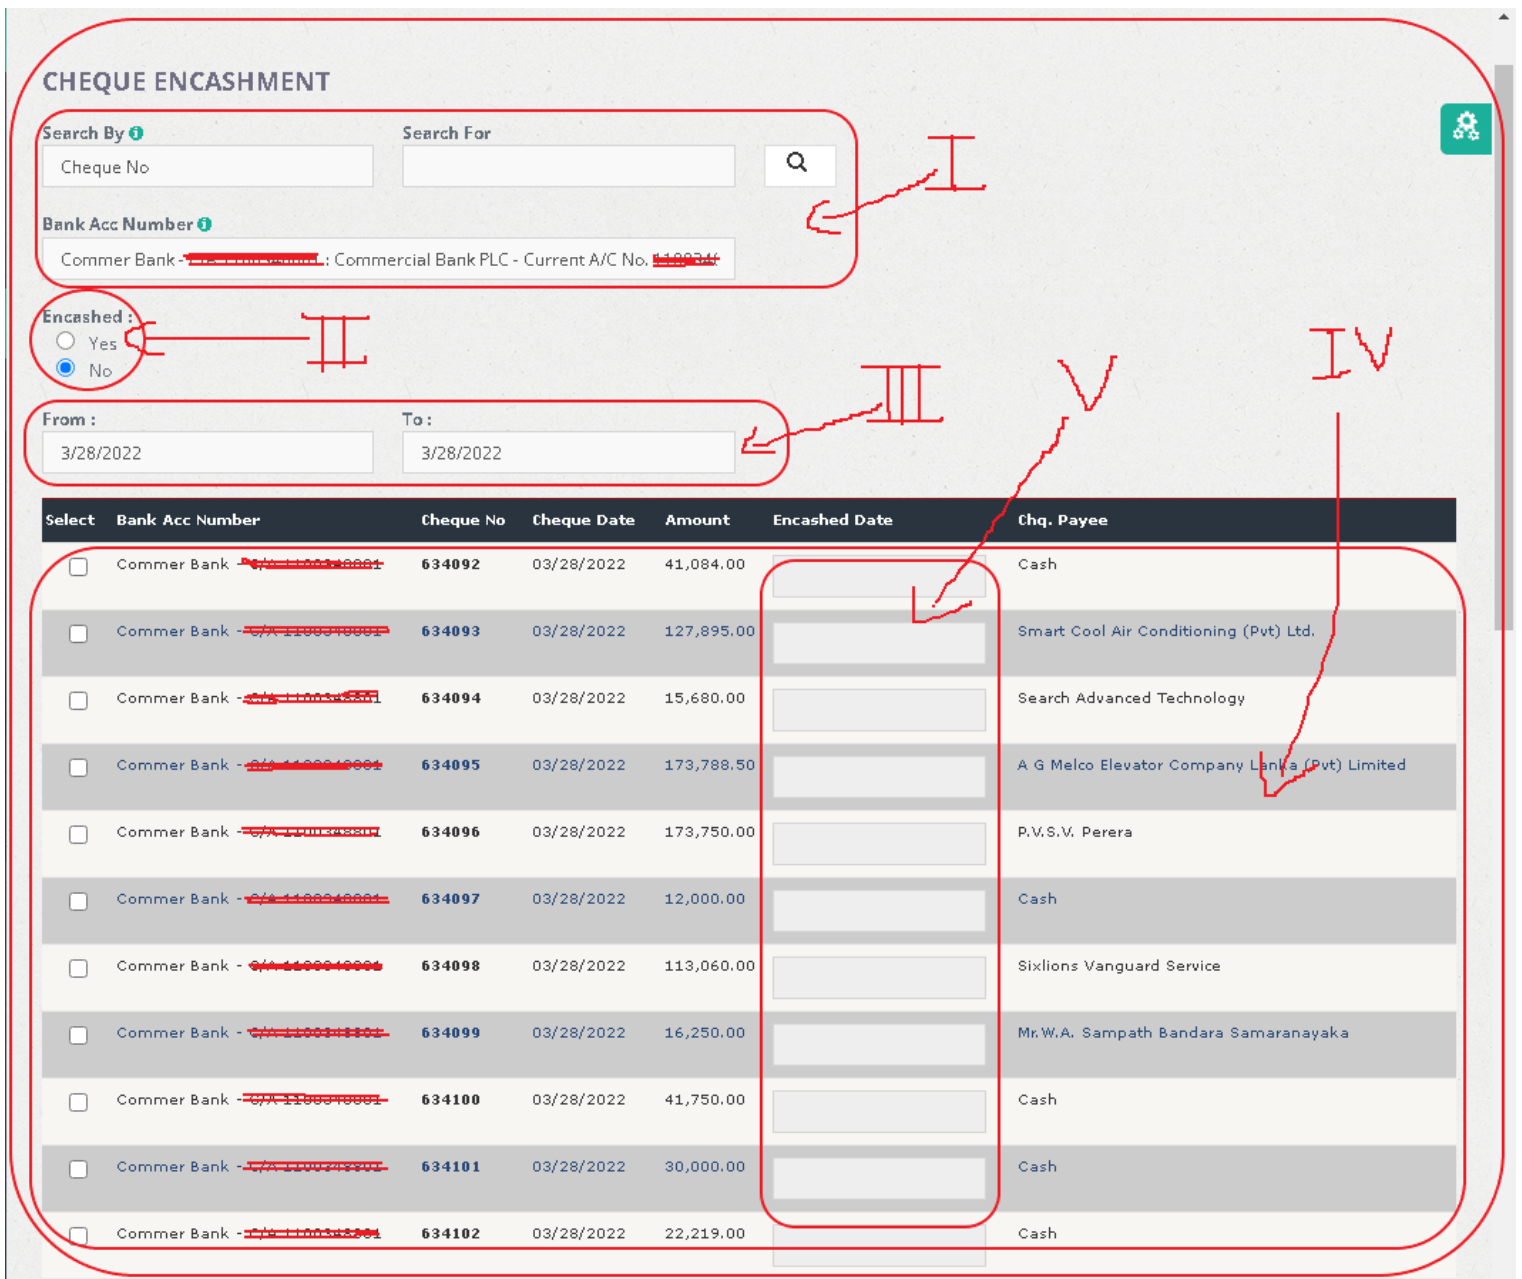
CHEQUE ENCASHMENT

Search By
Cheque No

Search For

Bank Acc Number
Commer Bank - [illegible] : Commercial Bank PLC - Current A/C No. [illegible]

I

Encashed :
Yes
No

II

From :
3/28/2022

To :
3/28/2022

III

V

IV

| Select | Bank Acc Number | Cheque No | Cheque Date | Amount | Encashed Date | Chq. Payee |
|---|---|---|---|---|---|---|
| | Commer Bank - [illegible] | 634092 | 03/28/2022 | 41,084.00 | | Cash |
| | Commer Bank - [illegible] | 634093 | 03/28/2022 | 127,895.00 | | Smart Cool Air Conditioning (Pvt) Ltd. |
| | Commer Bank - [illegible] | 634094 | 03/28/2022 | 15,680.00 | | Search Advanced Technology |
| | Commer Bank - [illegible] | 634095 | 03/28/2022 | 173,788.50 | | A G Melco Elevator Company Lanka (Pvt) Limited |
| | Commer Bank - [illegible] | 634096 | 03/28/2022 | 173,750.00 | | P.V.S.V. Perera |
| | Commer Bank - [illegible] | 634097 | 03/28/2022 | 12,000.00 | | Cash |
| | Commer Bank - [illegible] | 634098 | 03/28/2022 | 113,060.00 | | Sixlions Vanguard Service |
| | Commer Bank - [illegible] | 634099 | 03/28/2022 | 16,250.00 | | Mr. W.A. Sampath Bandara Samaranayaka |
| | Commer Bank - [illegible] | 634100 | 03/28/2022 | 41,750.00 | | Cash |
| | Commer Bank - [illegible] | 634101 | 03/28/2022 | 30,000.00 | | Cash |
| | Commer Bank - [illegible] | 634102 | 03/28/2022 | 22,219.00 | | Cash |